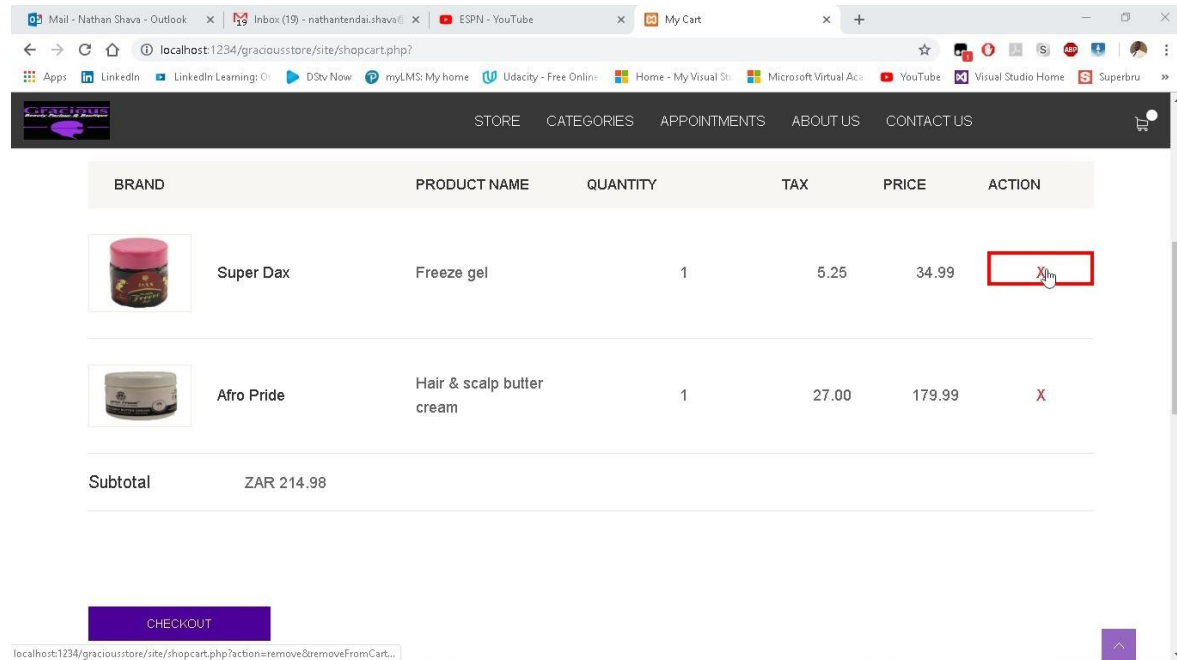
Mail - Nathan Shava - Outlook × | Inbox (19) - nathantendai.shava@ × | ESPN - YouTube × | My Cart × +

localhost:1234/graciousstore/site/shopcart.php?

Apps | LinkedIn | LinkedIn Learning: O | DStv Now | myLMS: My home | Udacity - Free Online | Home - My Visual St | Microsoft Virtual Aca | YouTube | Visual Studio Home | Superbru | »

Gracious

STORE CATEGORIES APPOINTMENTS ABOUT US CONTACT US

| BRAND | | PRODUCT NAME | QUANTITY | TAX | PRICE | ACTION |
|---|---|---|---|---|---|---|
| | Super Dax | Freeze gel | 1 | 5.25 | 34.99 | X |
| | Afro Pride | Hair & scalp butter cream | 1 | 27.00 | 179.99 | X |

Subtotal ZAR 214.98

CHECKOUT

localhost:1234/graciousstore/site/shopcart.php?action=remove&removeFromCart...